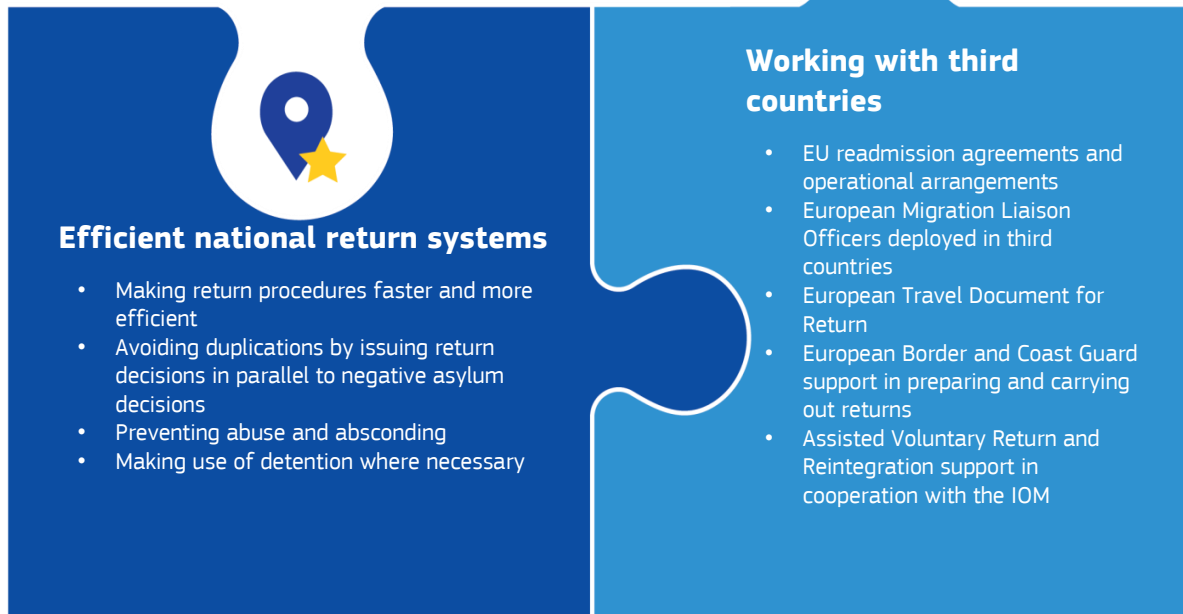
Efficient national return systems

- Making return procedures faster and more efficient
- Avoiding duplications by issuing return decisions in parallel to negative asylum decisions
- Preventing abuse and absconding
- Making use of detention where necessary

Working with third countries

- EU readmission agreements and operational arrangements
- European Migration Liaison Officers deployed in third countries
- European Travel Document for Return
- European Border and Coast Guard support in preparing and carrying out returns
- Assisted Voluntary Return and Reintegration support in cooperation with the IOM